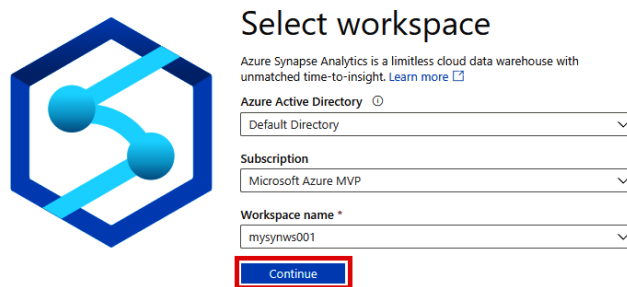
Select workspace

Azure Synapse Analytics is a limitless cloud data warehouse with unmatched time-to-insight. Learn more

Azure Active Directory ⓘ

Default Directory

Subscription

Microsoft Azure MVP

Workspace name *

mysynws001

Continue